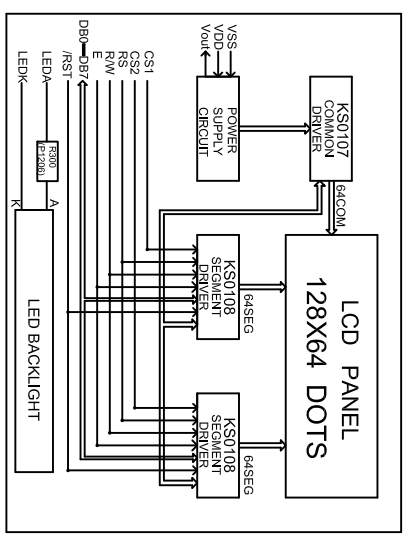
LEDK
LEDA
R300 (P:206)
K
A
LED BACKLIGHT
/RST
DB0—DB7
E
R/W
RS
CS2
CS1
Vout
VDD
VSS
POWER SUPPLY CIRCUIT
KS0107 COMMON DRIVER
64COM
LCD PANEL
128X64 DOTS
KS0108 SEGMENT DRIVER
64SEG
KS0108 SEGMENT DRIVER
64SEG